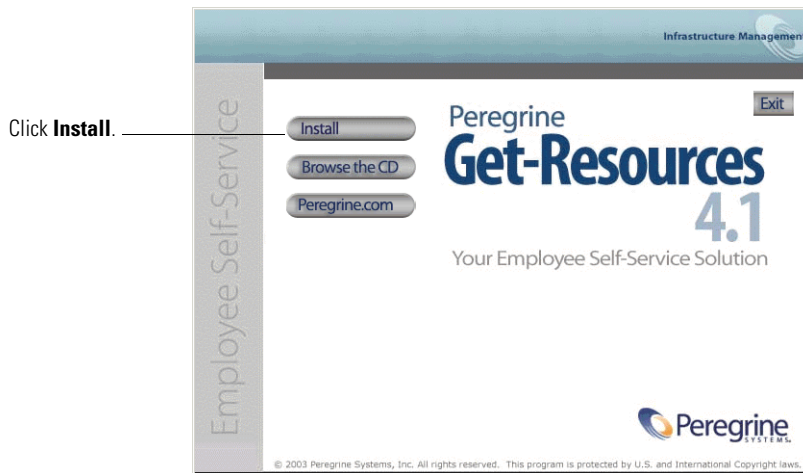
Infrastructure Management

Click **Install**.

Employee Self-Service

Install

Browse the CD

Peregrine.com

Exit

Peregrine
Get-Resources
4.1
Your Employee Self-Service Solution

Peregrine SYSTEMS

© 2003 Peregrine Systems, Inc. All rights reserved. This program is protected by U.S. and International Copyright laws.